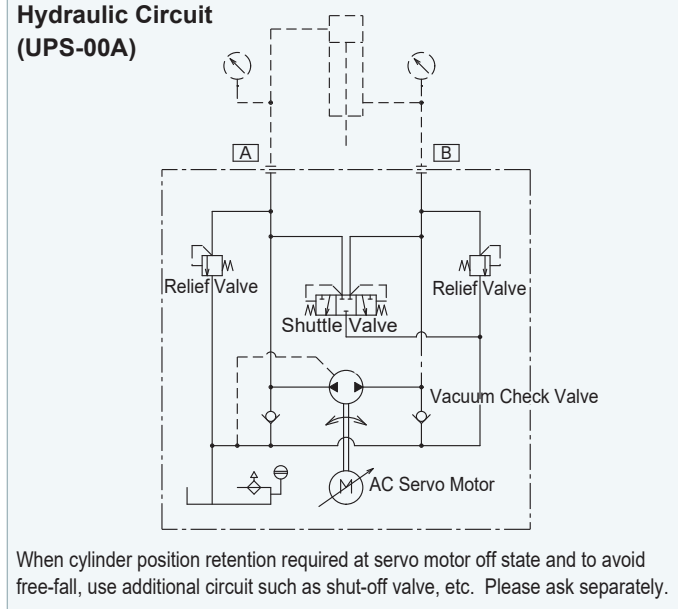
Hydraulic Circuit
(UPS-00A)

A

B

Relief Valve

Relief Valve

Shuttle Valve

Vacuum Check Valve

M

AC Servo Motor

When cylinder position retention required at servo motor off state and to avoid free-fall, use additional circuit such as shut-off valve, etc. Please ask separately.